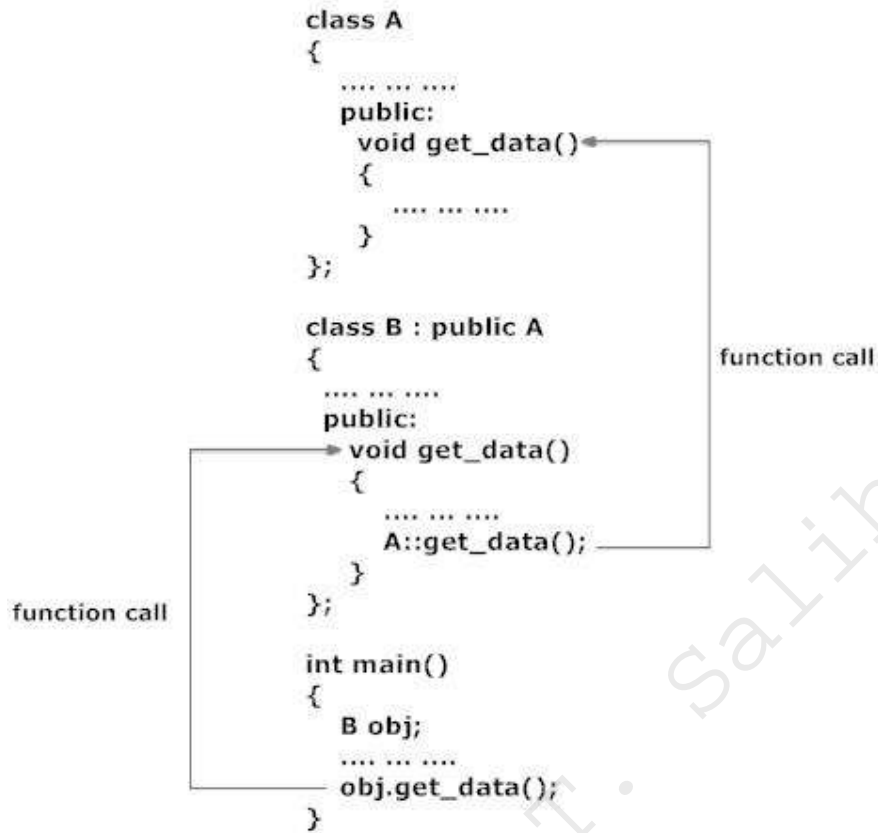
class A
{
.... ... ....
public:
void get_data()
{
.... ... ....
}
};

class B : public A
{
.... ... ....
public:
void get_data()
{
.... ... ....
A::get_data();
}
};

int main()
{
B obj;
.... ... ....
obj.get_data();
}

function call

function call

Salih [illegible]